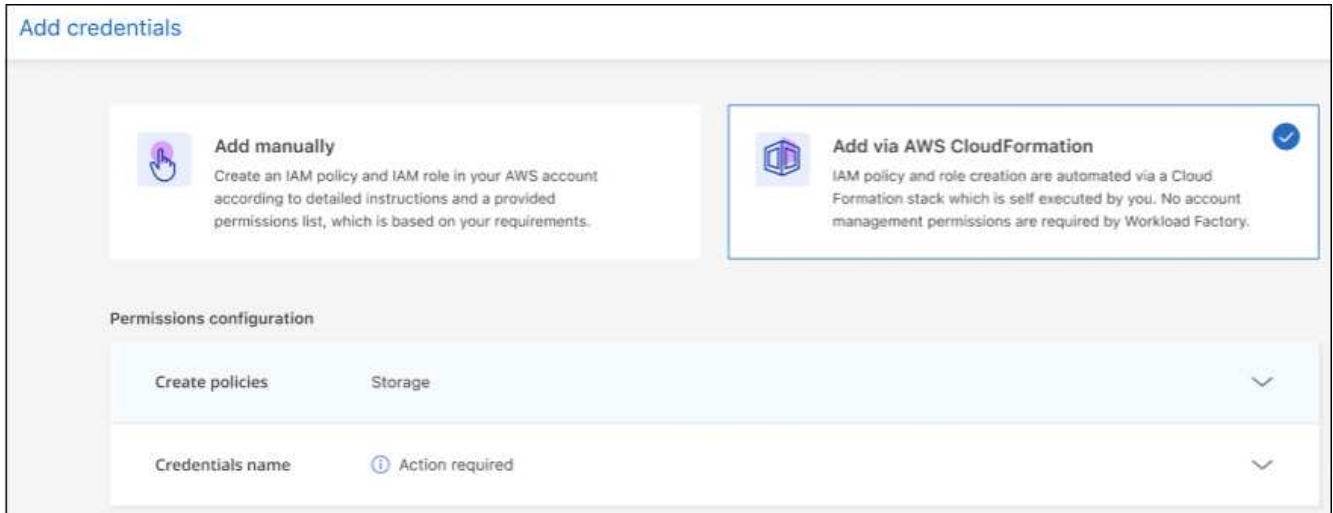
Add credentials

Add manually
Create an IAM policy and IAM role in your AWS account according to detailed instructions and a provided permissions list, which is based on your requirements.

Add via AWS CloudFormation
IAM policy and role creation are automated via a Cloud Formation stack which is self executed by you. No account management permissions are required by Workload Factory.

Permissions configuration

Create policies Storage

Credentials name Action required